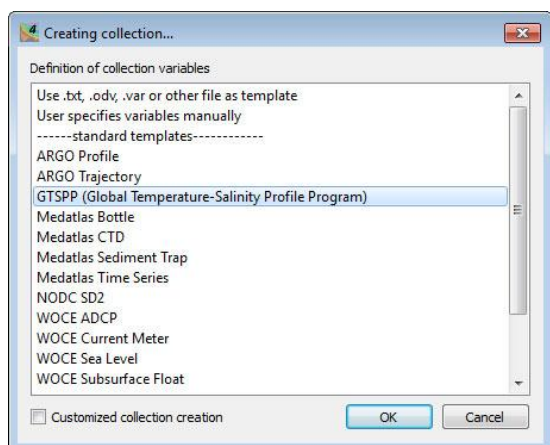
Creating collection...

Definition of collection variables

Use .txt, .odv, .var or other file as template
User specifies variables manually
------standard templates------------
ARGO Profile
ARGO Trajectory
GTSPP (Global Temperature-Salinity Profile Program)
Medatlas Bottle
Medatlas CTD
Medatlas Sediment Trap
Medatlas Time Series
NODC SD2
WOCE ADCP
WOCE Current Meter
WOCE Sea Level
WOCE Subsurface Float

Customized collection creation

OK

Cancel